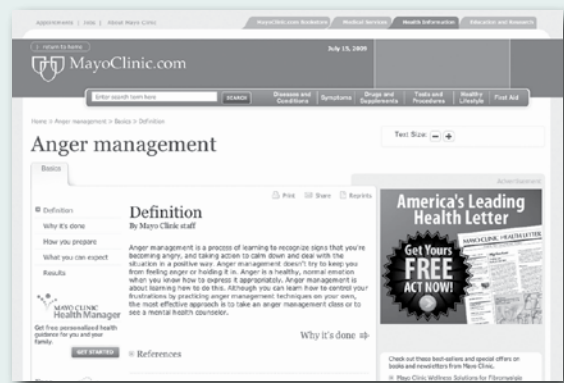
Appointments | Jobs | About Mayo Clinic

MayoClinic.com Bookstore | Medical Services | Health Information | Education and Research

return to home

MayoClinic.com

July 15, 2009

Enter search term here SEARCH

Diseases and Conditions | Symptoms | Drugs and Supplements | Tests and Procedures | Healthy Lifestyle | First Aid

Home > Anger management > Basics > Definition

Anger management

Text Size: – +

Basics

Print | Share | Reprints

Advertisement

Definition

Why it's done

How you prepare

What you can expect

Results

MAYO CLINIC Health Manager

Get free personalized health guidance for you and your family.

GET STARTED

Definition

By Mayo Clinic staff

Anger management is a process of learning to recognize signs that you're becoming angry, and taking action to calm down and deal with the situation in a positive way. Anger management doesn't try to keep you from feeling anger or holding it in. Anger is a healthy, normal emotion when you know how to express it appropriately. Anger management is about learning how to do this. Although you can learn how to control your frustrations by practicing anger management techniques on your own, the most effective approach is to take an anger management class or to see a mental health counselor.

Why it's done ⇒

References

America's Leading Health Letter

Get Yours FREE ACT NOW!

MAYO CLINIC HEALTH LETTER

Check out these best-sellers and special offers on books and newsletters from Mayo Clinic.

Mayo Clinic Wellness Solutions for Fibromyalgia